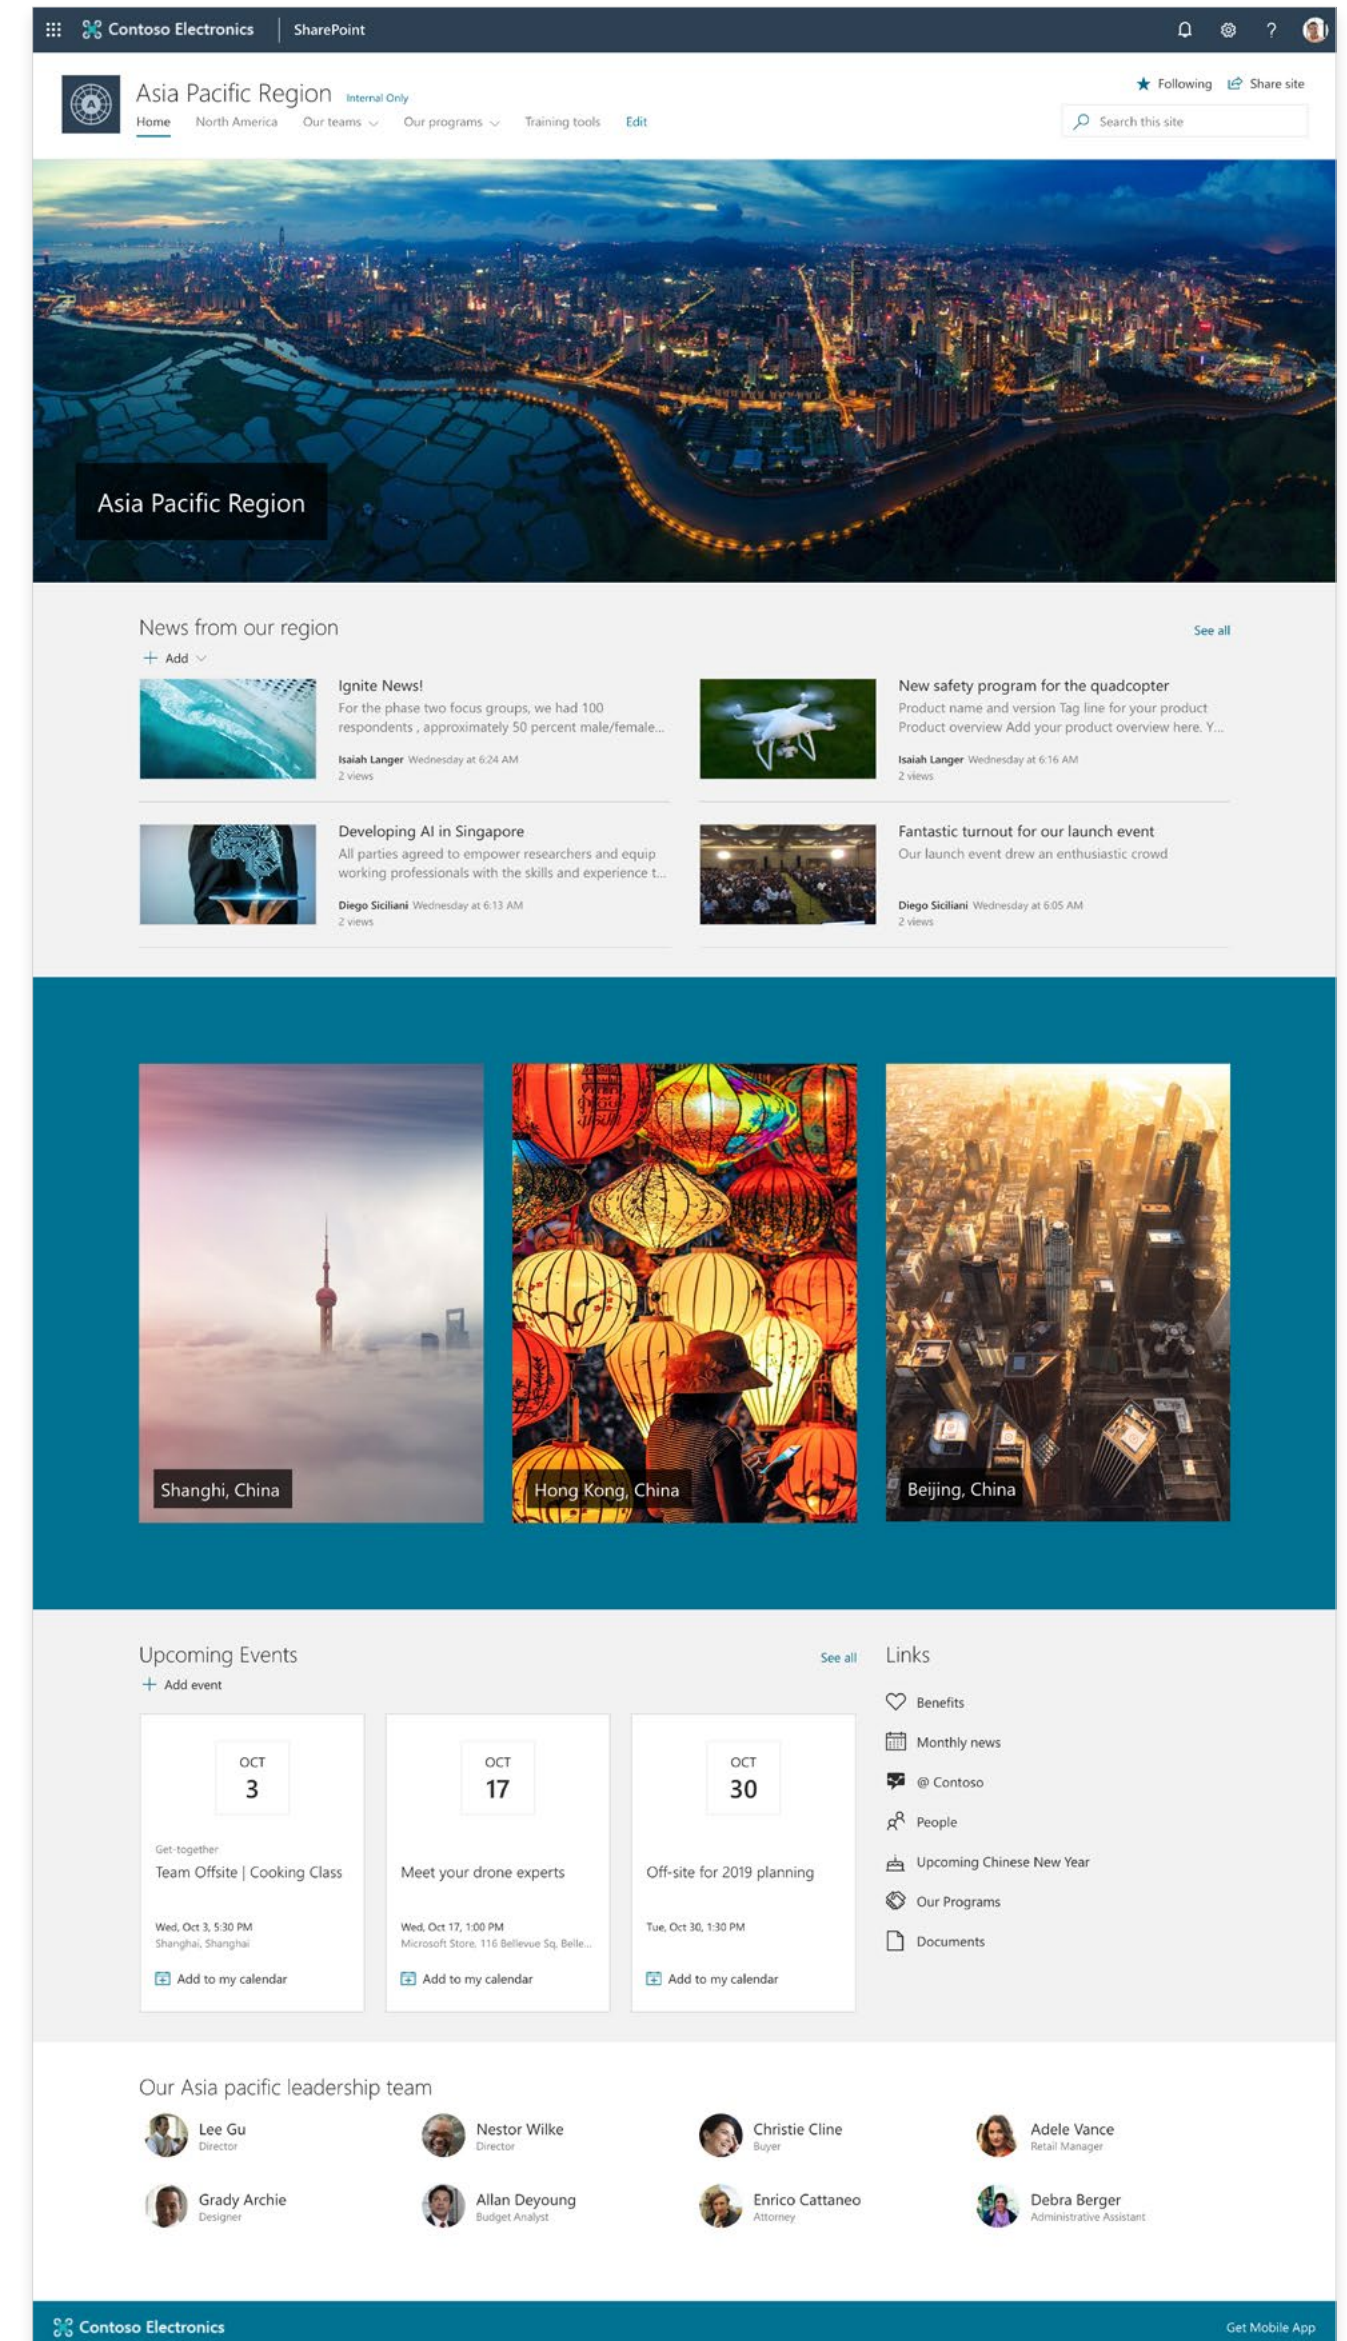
Contoso Electronics | SharePoint

Asia Pacific Region Internal Only

Home North America Our teams Our programs Training tools Edit

Following Share site

Search this site

Asia Pacific Region

News from our region

See all

+ Add

Ignite News!
For the phase two focus groups, we had 100 respondents , approximately 50 percent male/female...
Isaiah Langer Wednesday at 6:24 AM
2 views

New safety program for the quadcopter
Product name and version Tag line for your product Product overview Add your product overview here. Y...
Isaiah Langer Wednesday at 6:16 AM
2 views

Developing AI in Singapore
All parties agreed to empower researchers and equip working professionals with the skills and experience t...
Diego Siciliani Wednesday at 6:13 AM
2 views

Fantastic turnout for our launch event
Our launch event drew an enthusiastic crowd
Diego Siciliani Wednesday at 6:05 AM
2 views

Shanghi, China

Hong Kong, China

Beijing, China

Upcoming Events

See all

+ Add event

OCT
3
Get-together
Team Offsite | Cooking Class
Wed, Oct 3, 5:30 PM
Shanghai, Shanghai
Add to my calendar

OCT
17
Meet your drone experts
Wed, Oct 17, 1:00 PM
Microsoft Store, 116 Bellevue Sq, Belle...
Add to my calendar

OCT
30
Off-site for 2019 planning
Tue, Oct 30, 1:30 PM
Add to my calendar

Links

Benefits
Monthly news
@ Contoso
People
Upcoming Chinese New Year
Our Programs
Documents

Our Asia pacific leadership team

Lee Gu
Director

Nestor Wilke
Director

Christie Cline
Buyer

Adele Vance
Retail Manager

Grady Archie
Designer

Allan Deyoung
Budget Analyst

Enrico Cattaneo
Attorney

Debra Berger
Administrative Assistant

Contoso Electronics

Get Mobile App